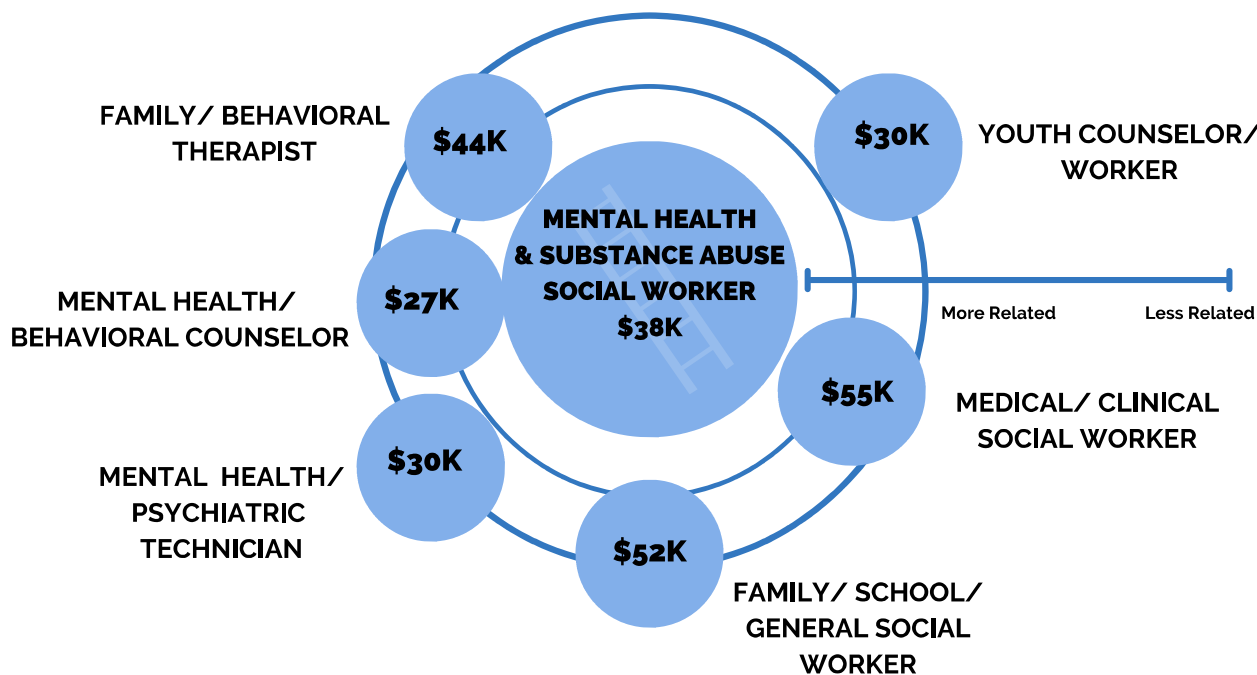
FAMILY/ BEHAVIORAL THERAPIST

$44K

$30K

YOUTH COUNSELOR/ WORKER

MENTAL HEALTH & SUBSTANCE ABUSE SOCIAL WORKER $38K

MENTAL HEALTH/ BEHAVIORAL COUNSELOR

$27K

More Related

Less Related

$55K

MEDICAL/ CLINICAL SOCIAL WORKER

MENTAL HEALTH/ PSYCHIATRIC TECHNICIAN

$30K

$52K

FAMILY/ SCHOOL/ GENERAL SOCIAL WORKER